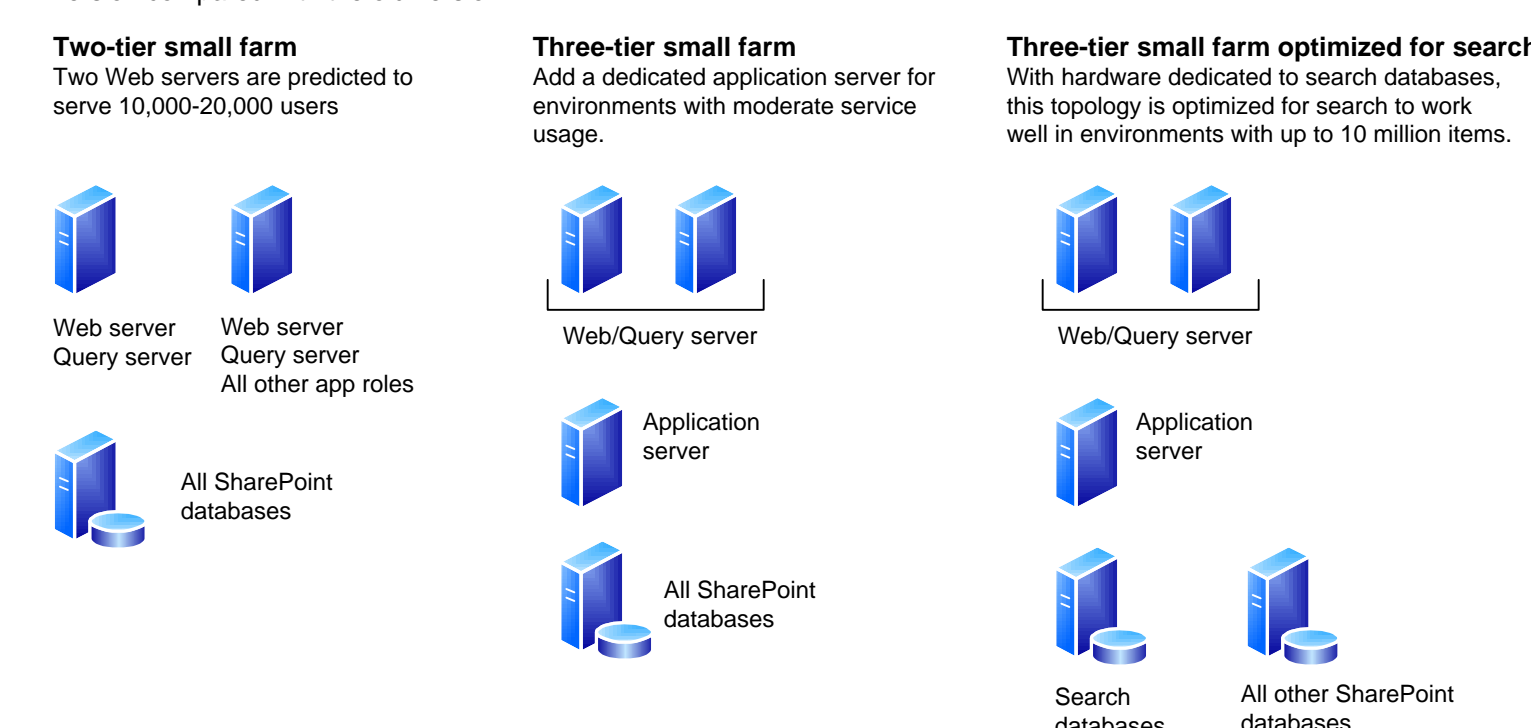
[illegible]

**Two-tier small farm**
Two Web servers are predicted to serve 10,000-20,000 users

Web server
Query server

Web server
Query server
All other app roles

All SharePoint databases

**Three-tier small farm**
Add a dedicated application server for environments with moderate service usage.

Web/Query server

Application server

All SharePoint databases

**Three-tier small farm optimized for search**
With hardware dedicated to search databases, this topology is optimized for search to work well in environments with up to 10 million items.

Web/Query server

Application server

Search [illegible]

All other SharePoint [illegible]